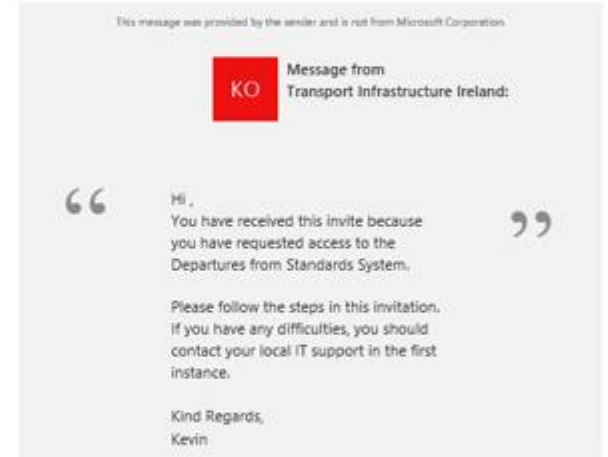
This message was provided by the sender and is not from Microsoft Corporation.

KO

Message from
Transport Infrastructure Ireland:

“

Hi ,
You have received this invite because you have requested access to the Departures from Standards System.

”

Please follow the steps in this invitation. If you have any difficulties, you should contact your local IT support in the first instance.

Kind Regards,
Kevin